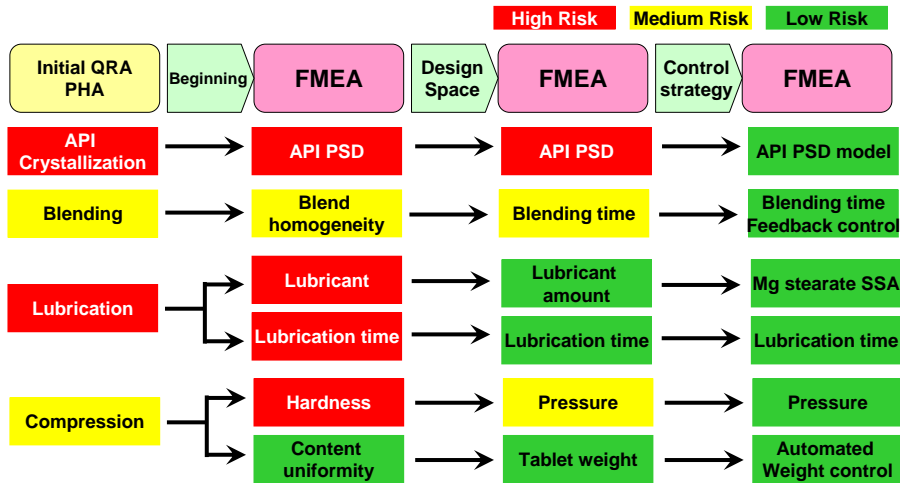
High Risk Medium Risk Low Risk

Initial QRA PHA

Beginning

FMEA

Design Space

FMEA

Control strategy

FMEA

API Crystallization

API PSD

API PSD

API PSD model

Blending

Blend homogeneity

Blending time

Blending time Feedback control

Lubrication

Lubricant

Lubricant amount

Mg stearate SSA

Lubrication time

Lubrication time

Lubrication time

Compression

Hardness

Pressure

Pressure

Content uniformity

Tablet weight

Automated Weight control